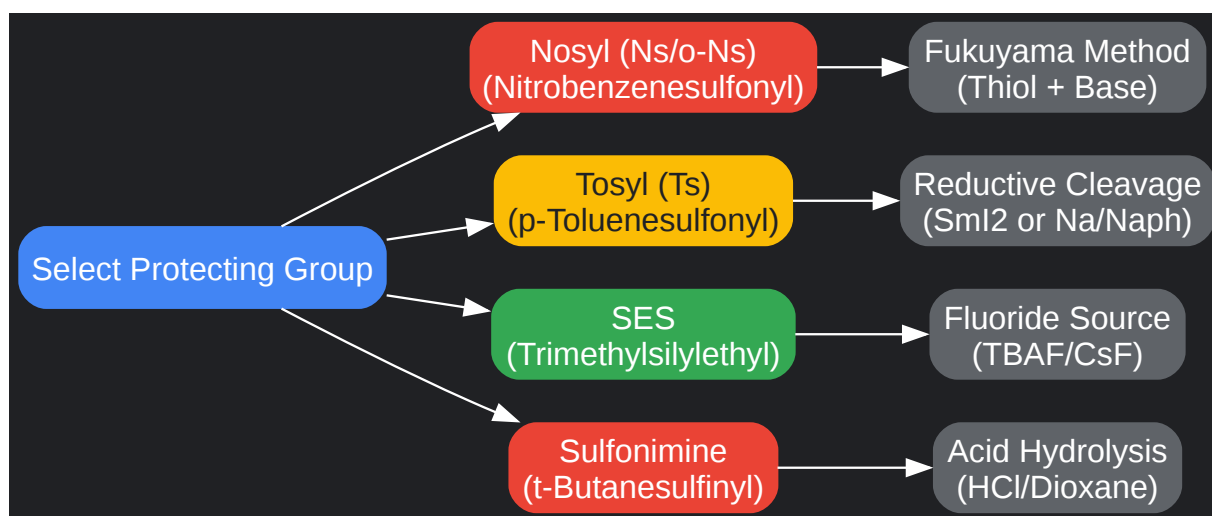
Select Protecting Group

Nosyl (Ns/o-Ns)
(Nitrobenzenesulfonyl)

Fukuyama Method
(Thiol + Base)

Tosyl (Ts)
(p-Toluenesulfonyl)

Reductive Cleavage
(SmI2 or Na/Naph)

SES
(Trimethylsilylethyl)

Fluoride Source
(TBAF/CsF)

Sulfonimine
(t-Butanesulfinyl)

Acid Hydrolysis
(HCl/Dioxane)